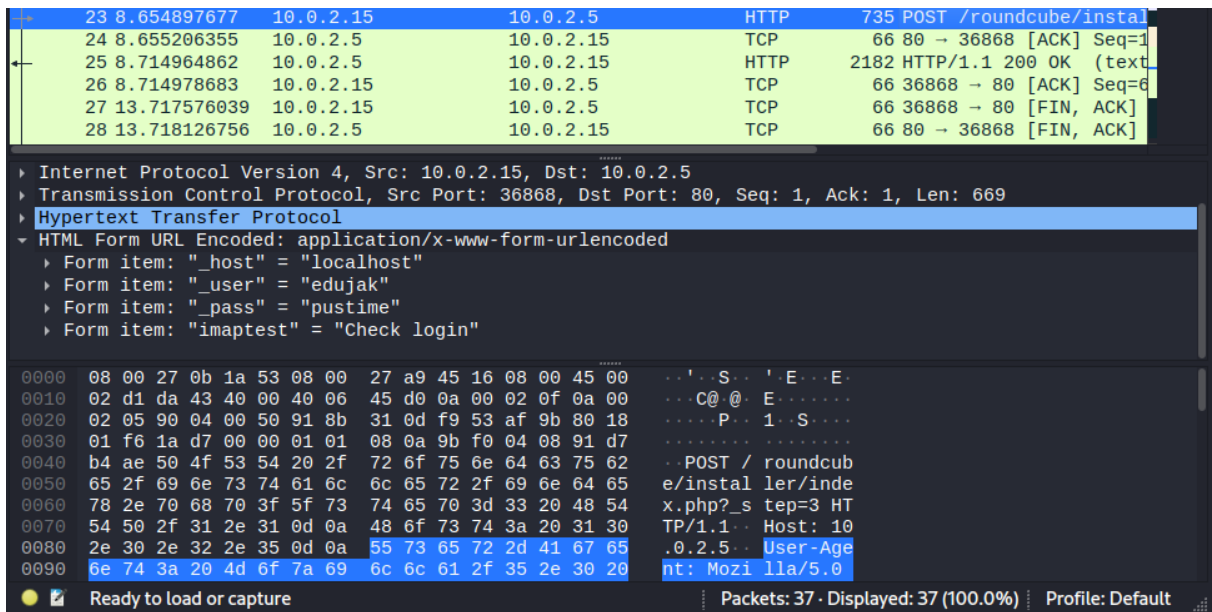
| | | | | | |
|---|---|---|---|---|---|
| 23 | 8.654897677 | 10.0.2.15 | 10.0.2.5 | HTTP | 735 POST /roundcube/instal |
| 24 | 8.655206355 | 10.0.2.5 | 10.0.2.15 | TCP | 66 80 → 36868 [ACK] Seq=1 |
| 25 | 8.714964862 | 10.0.2.5 | 10.0.2.15 | HTTP | 2182 HTTP/1.1 200 OK (text |
| 26 | 8.714978683 | 10.0.2.15 | 10.0.2.5 | TCP | 66 36868 → 80 [ACK] Seq=6 |
| 27 | 13.717576039 | 10.0.2.15 | 10.0.2.5 | TCP | 66 36868 → 80 [FIN, ACK] |
| 28 | 13.718126756 | 10.0.2.5 | 10.0.2.15 | TCP | 66 80 → 36868 [FIN, ACK] |

Internet Protocol Version 4, Src: 10.0.2.15, Dst: 10.0.2.5
Transmission Control Protocol, Src Port: 36868, Dst Port: 80, Seq: 1, Ack: 1, Len: 669
Hypertext Transfer Protocol
HTML Form URL Encoded: application/x-www-form-urlencoded
Form item: "_host" = "localhost"
Form item: "_user" = "edujak"
Form item: "_pass" = "pustime"
Form item: "imaptest" = "Check login"

0000 08 00 27 0b 1a 53 08 00 27 a9 45 16 08 00 45 00 ··'··S·· '·E···E·
0010 02 d1 da 43 40 00 40 06 45 d0 0a 00 02 0f 0a 00 ···C@·@· E·······
0020 02 05 90 04 00 50 91 8b 31 0d f9 53 af 9b 80 18 ·····P·· 1··S····
0030 01 f6 1a d7 00 00 01 01 08 0a 9b f0 04 08 91 d7 ········ ········
0040 b4 ae 50 4f 53 54 20 2f 72 6f 75 6e 64 63 75 62 ··POST / roundcub
0050 65 2f 69 6e 73 74 61 6c 6c 65 72 2f 69 6e 64 65 e/instal ler/inde
0060 78 2e 70 68 70 3f 5f 73 74 65 70 3d 33 20 48 54 x.php?_s tep=3 HT
0070 54 50 2f 31 2e 31 0d 0a 48 6f 73 74 3a 20 31 30 TP/1.1·· Host: 10
0080 2e 30 2e 32 2e 35 0d 0a 55 73 65 72 2d 41 67 65 .0.2.5·· User-Age
0090 6e 74 3a 20 4d 6f 7a 69 6c 6c 61 2f 35 2e 30 20 nt: Mozi lla/5.0

Ready to load or capture | Packets: 37 · Displayed: 37 (100.0%) | Profile: Default